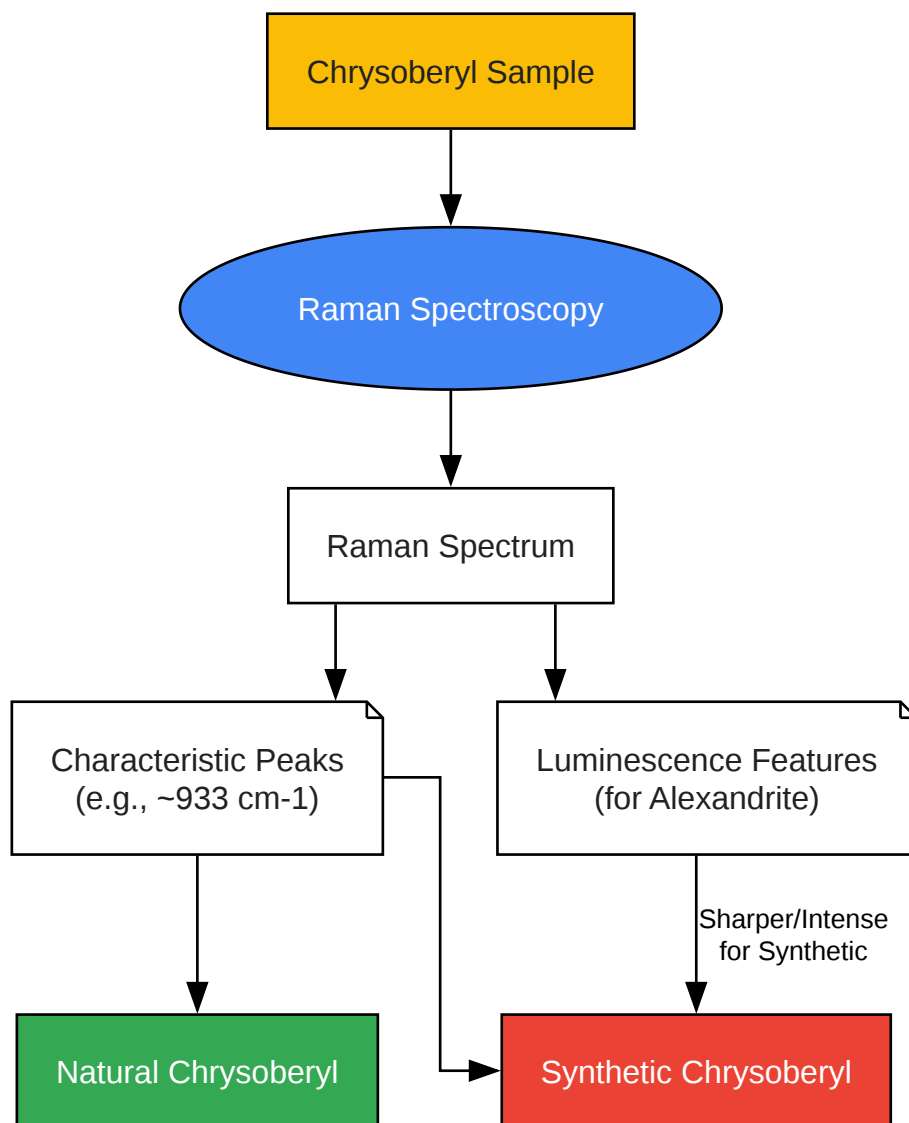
Chrysoberyl Sample

Raman Spectroscopy

Raman Spectrum

Characteristic Peaks (e.g., ~933 cm-1)

Luminescence Features (for Alexandrite)

Sharper/Intense for Synthetic

Natural Chrysoberyl

Synthetic Chrysoberyl